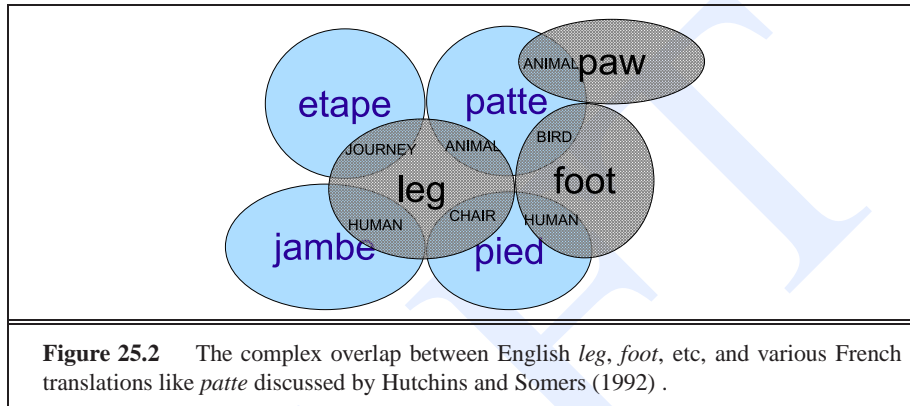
etape

patte

ANIMAL paw

JOURNEY

ANIMAL

BIRD

leg

foot

HUMAN

CHAIR

HUMAN

jambe

pied

**Figure 25.2** The complex overlap between English *leg*, *foot*, etc, and various French translations like *patte* discussed by Hutchins and Somers (1992) .